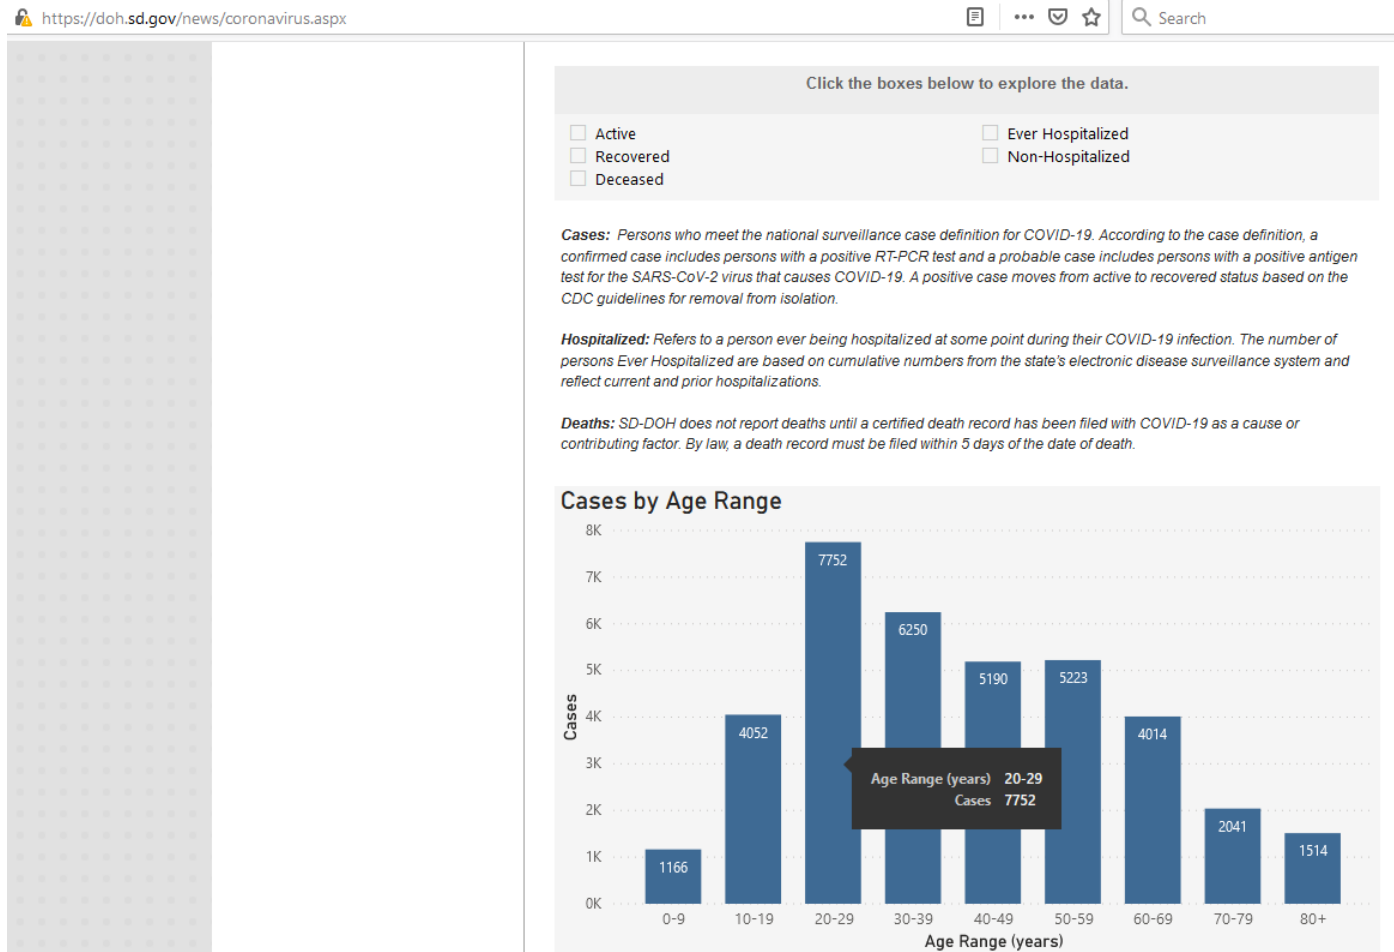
https://doh.sd.gov/news/coronavirus.aspx

Search

Click the boxes below to explore the data.

Active
Recovered
Deceased

Ever Hospitalized
Non-Hospitalized

**Cases:** Persons who meet the national surveillance case definition for COVID-19. According to the case definition, a confirmed case includes persons with a positive RT-PCR test and a probable case includes persons with a positive antigen test for the SARS-CoV-2 virus that causes COVID-19. A positive case moves from active to recovered status based on the CDC guidelines for removal from isolation.

**Hospitalized:** Refers to a person ever being hospitalized at some point during their COVID-19 infection. The number of persons Ever Hospitalized are based on cumulative numbers from the state's electronic disease surveillance system and reflect current and prior hospitalizations.

**Deaths:** SD-DOH does not report deaths until a certified death record has been filed with COVID-19 as a cause or contributing factor. By law, a death record must be filed within 5 days of the date of death.

Cases by Age Range

8K
7K
6K
5K
4K
3K
2K
1K
0K
Cases

1166
4052
7752
6250
5190
5223
4014
2041
1514

Age Range (years) 20-29
Cases 7752

0-9
10-19
20-29
30-39
40-49
50-59
60-69
70-79
80+
Age Range (years)